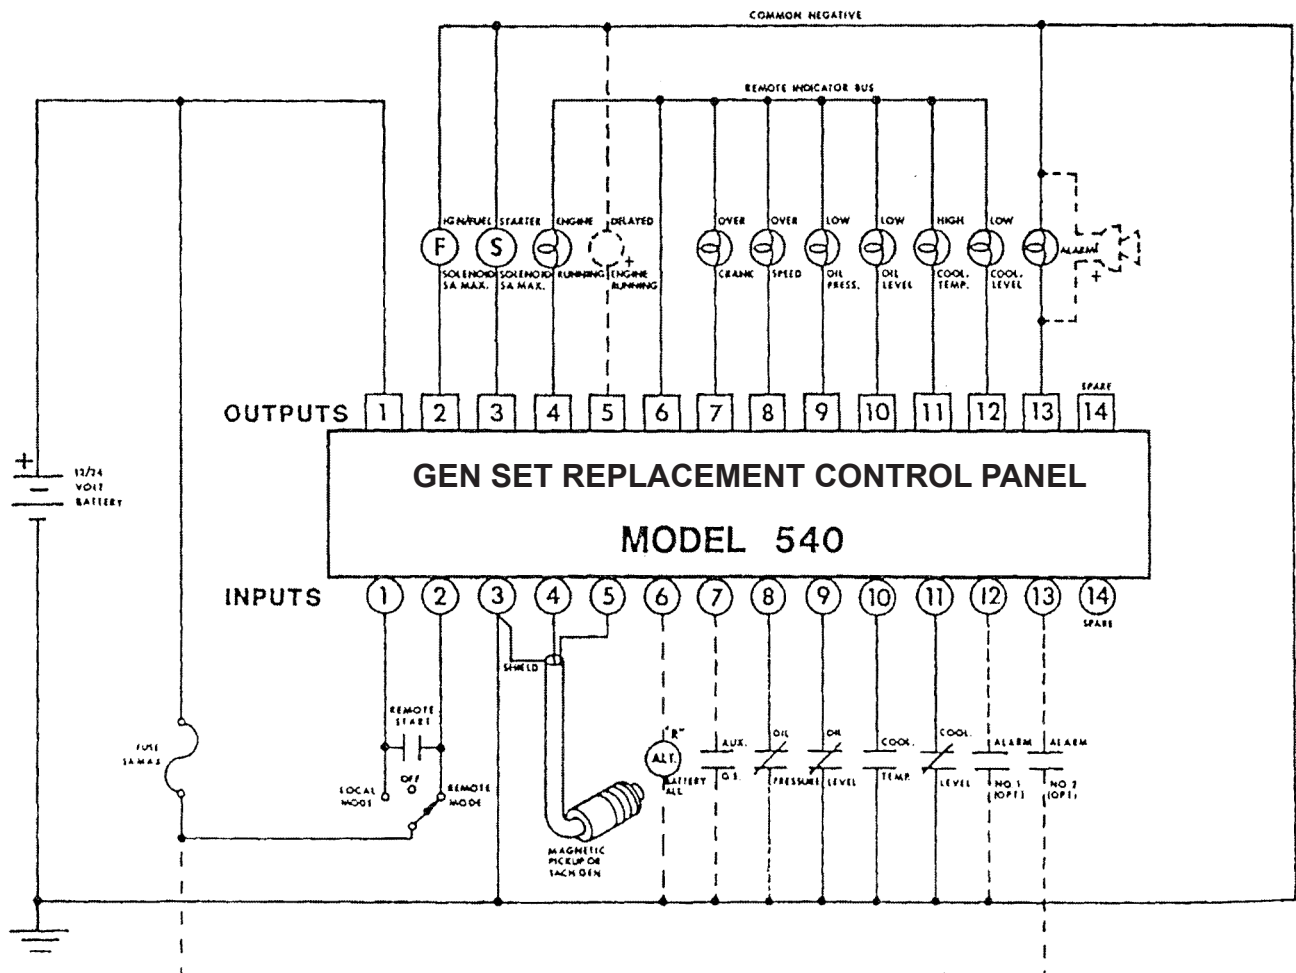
COMMON NEGATIVE

REMOTE INDICATOR BUS

IGN/FUEL SOLENOID 5A MAX.

F

STARTER SOLENOID 5A MAX.

S

ENGINE RUNNING

DELAYED ENGINE RUNNING

+

OVER CRANK

OVER SPEED

LOW OIL PRESS.

LOW OIL LEVEL

HIGH COOL. TEMP.

LOW COOL. LEVEL

ALARM

+

SPARE

OUTPUTS

| 1 | 2 | 3 | 4 | 5 | 6 | 7 | 8 | 9 | 10 | 11 | 12 | 13 | 14 |
|---|---|---|---|---|---|---|---|---|---|---|---|---|---|

+

−

12/24 VOLT BATTERY

GEN SET REPLACEMENT CONTROL PANEL

MODEL 540

INPUTS

1 2 3 4 5 6 7 8 9 10 11 12 13 14

SPARE

SHIELD

REMOTE START

FUSE 5A MAX.

LOCAL MODE

OFF

REMOTE MODE

MAGNETIC PICKUP OR TACH GEN

"R"

ALT.

BATTERY ALT.

AUX. O.S.

OIL PRESSURE

OIL LEVEL

COOL. TEMP.

COOL. LEVEL

ALARM NO 1 (OPT)

ALARM NO 2 (OPT)